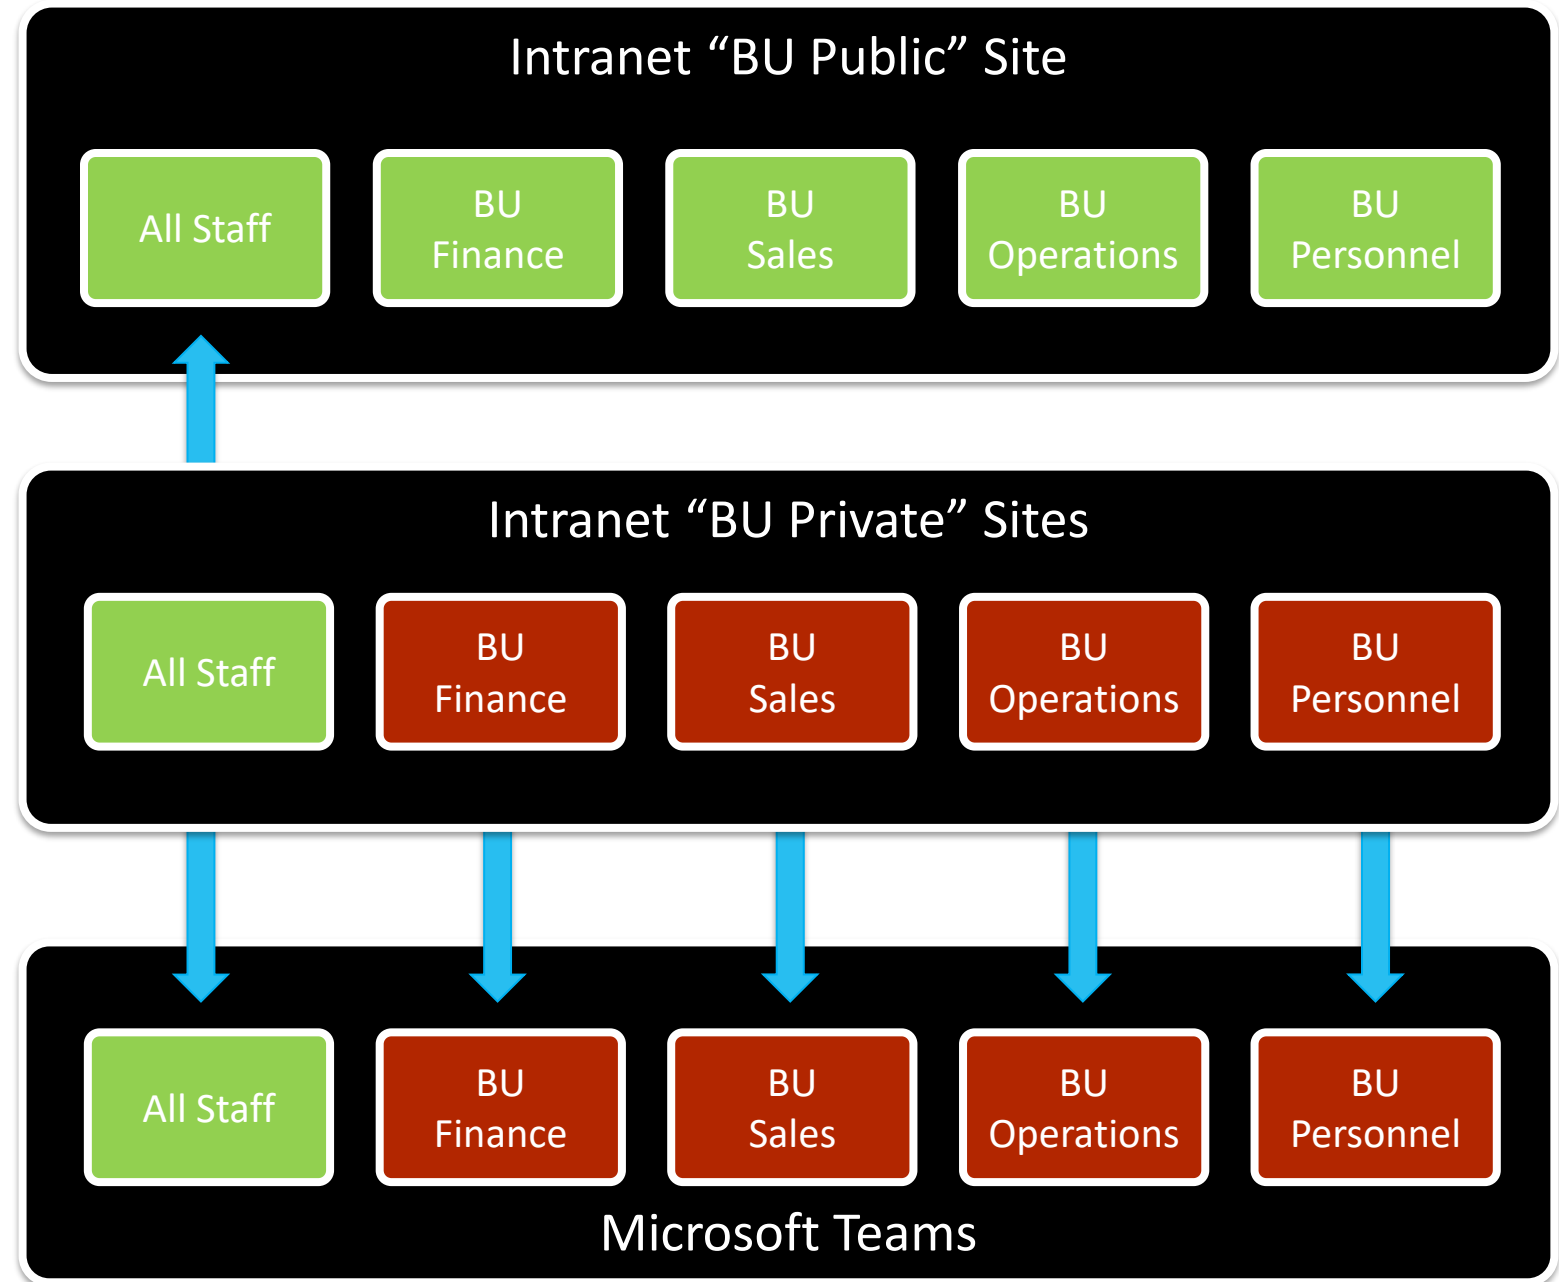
Intranet “BU Public” Site

All Staff

BU Finance

BU Sales

BU Operations

BU Personnel

Intranet “BU Private” Sites

All Staff

BU Finance

BU Sales

BU Operations

BU Personnel

All Staff

BU Finance

BU Sales

BU Operations

BU Personnel

Microsoft Teams